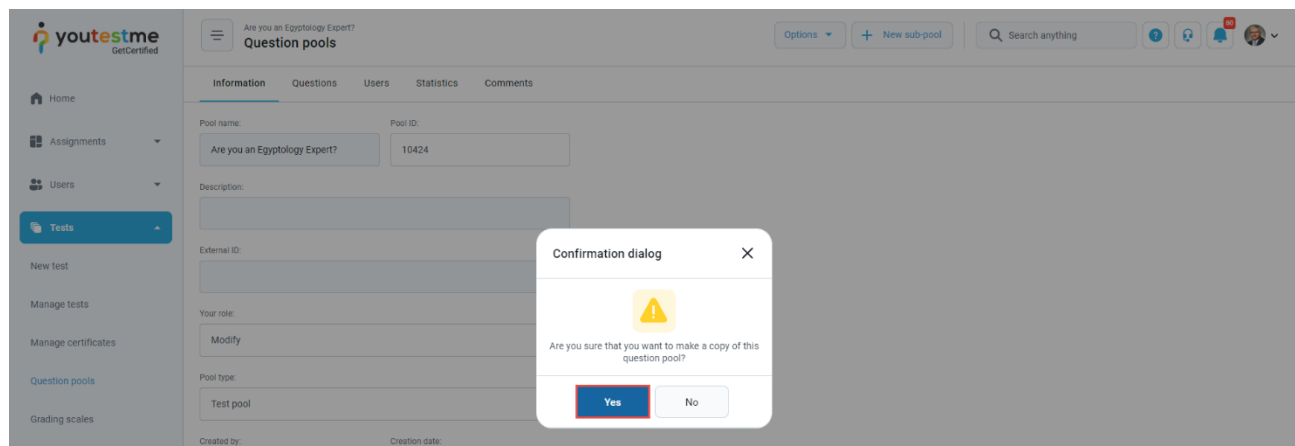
youtestme GetCertified

Home

Assignments

Users

Tests

New test

Manage tests

Manage certificates

Question pools

Grading scales

Are you an Egyptology Expert?
Question pools

Options
New sub-pool
Search anything
60

Information
Questions
Users
Statistics
Comments

Pool name:
Are you an Egyptology Expert?
Pool ID:
10424

Description:

External ID:

Your role:
Modify

Pool type:
Test pool

Created by:
Creation date:

Confirmation dialog

Are you sure that you want to make a copy of this question pool?

Yes
No